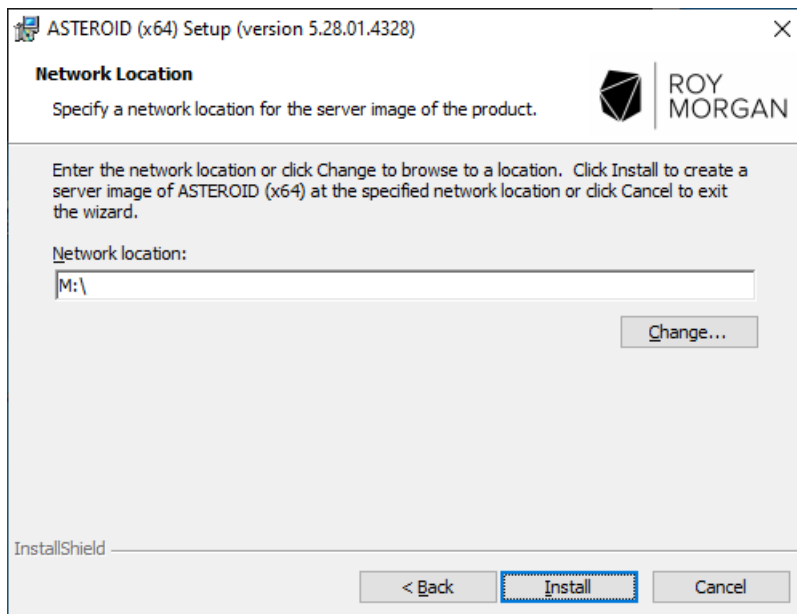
ASTEROID (x64) Setup (version 5.28.01.4328)

×

Network Location

Specify a network location for the server image of the product.

ROY MORGAN

Enter the network location or click Change to browse to a location. Click Install to create a server image of ASTEROID (x64) at the specified network location or click Cancel to exit the wizard.

Network location:

M:\

Change...

InstallShield

< Back

Install

Cancel